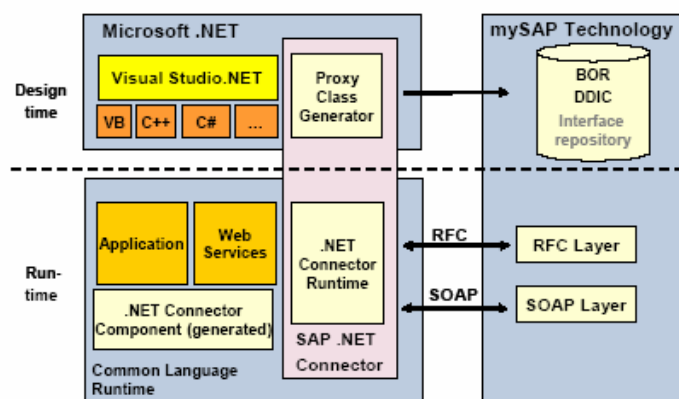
Microsoft .NET

mySAP Technology

Design time

Visual Studio.NET

VB

C++

C#

...

Proxy Class Generator

BOR
DDIC
Interface repository

Run-time

Application

Web Services

.NET Connector Component (generated)

Common Language Runtime

.NET Connector Runtime

SAP .NET Connector

RFC

SOAP

RFC Layer

SOAP Layer